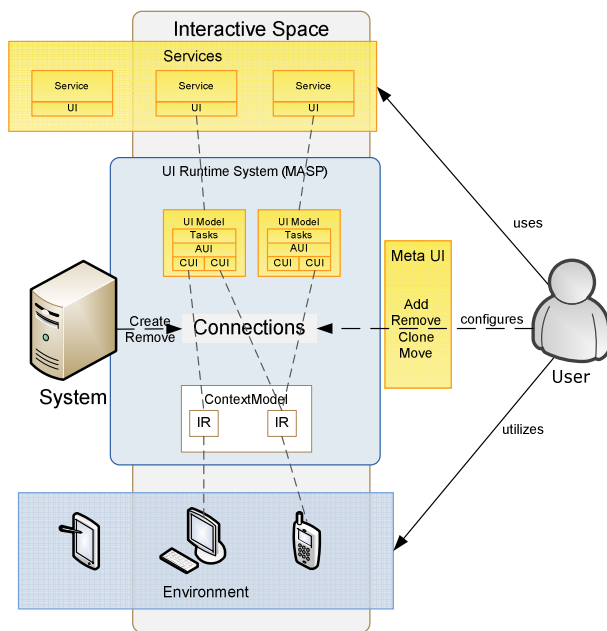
Interactive Space

Services

Service
UI

Service
UI

Service
UI

UI Runtime System (MASP)

UI Model
Tasks
AUI
CUI CUI

UI Model
Tasks
AUI
CUI CUI

Meta UI

Add
Remove
Clone
Move

uses

configures

User

utilizes

System

Create
Remove

Connections

ContextModel

IR

IR

Environment